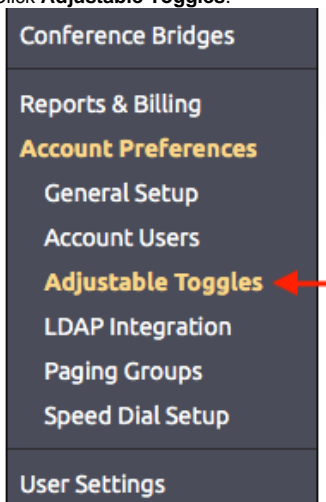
Click **Adjustable Toggles**.

Conference Bridges

Reports & Billing

Account Preferences

General Setup

Account Users

Adjustable Toggles

LDAP Integration

Paging Groups

Speed Dial Setup

User Settings